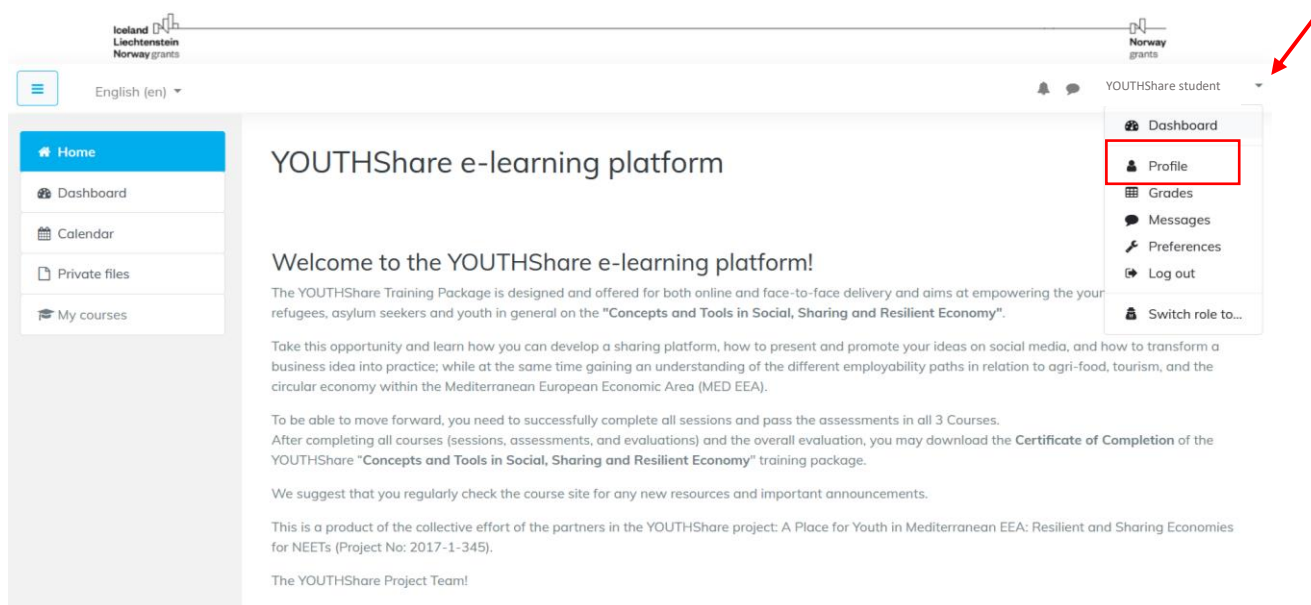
Iceland Liechtenstein Norway grants

Norway grants

English (en)

YOUTHShare student

Dashboard
Profile
Grades
Messages
Preferences
Log out
Switch role to...

Home
Dashboard
Calendar
Private files
My courses

YOUTHShare e-learning platform

Welcome to the YOUTHShare e-learning platform!

The YOUTHShare Training Package is designed and offered for both online and face-to-face delivery and aims at empowering the your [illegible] refugees, asylum seekers and youth in general on the **"Concepts and Tools in Social, Sharing and Resilient Economy"**.

Take this opportunity and learn how you can develop a sharing platform, how to present and promote your ideas on social media, and how to transform a business idea into practice; while at the same time gaining an understanding of the different employability paths in relation to agri-food, tourism, and the circular economy within the Mediterranean European Economic Area (MED EEA).

To be able to move forward, you need to successfully complete all sessions and pass the assessments in all 3 Courses.
After completing all courses (sessions, assessments, and evaluations) and the overall evaluation, you may download the **Certificate of Completion** of the YOUTHShare "**Concepts and Tools in Social, Sharing and Resilient Economy**" training package.

We suggest that you regularly check the course site for any new resources and important announcements.

This is a product of the collective effort of the partners in the YOUTHShare project: A Place for Youth in Mediterranean EEA: Resilient and Sharing Economies for NEETs (Project No: 2017-1-345).

The YOUTHShare Project Team!